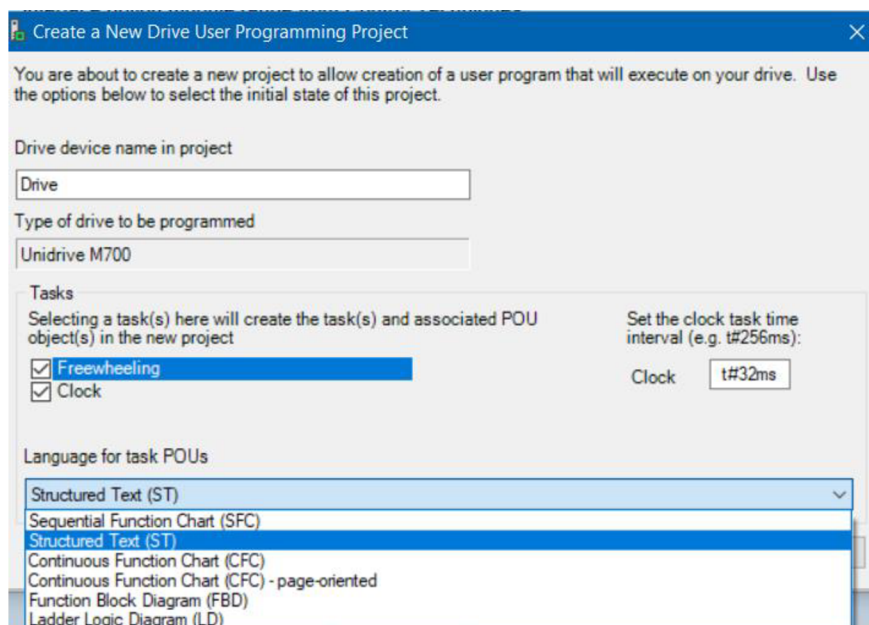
Create a New Drive User Programming Project

You are about to create a new project to allow creation of a user program that will execute on your drive. Use the options below to select the initial state of this project.

Drive device name in project

Drive

Type of drive to be programmed

Unidrive M700

Tasks

Selecting a task(s) here will create the task(s) and associated POU object(s) in the new project

Freewheeling

Clock

Set the clock task time interval (e.g. t#256ms):

Clock t#32ms

Language for task POUs

Structured Text (ST)

Sequential Function Chart (SFC)
Structured Text (ST)
Continuous Function Chart (CFC)
Continuous Function Chart (CFC) - page-oriented
Function Block Diagram (FBD)
Ladder Logic Diagram (LD)